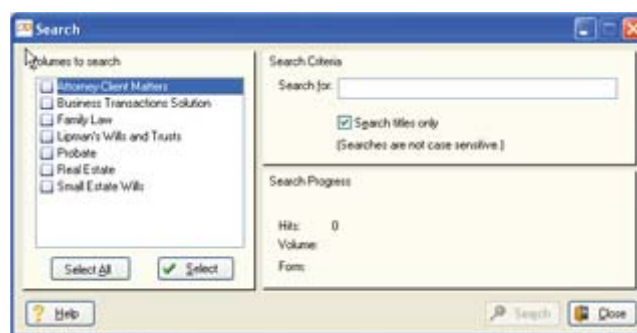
Search

Volumes to search

Attorney Client Matters
Business Transactions Solution
Family Law
Lipman's Wills and Trusts
Probate
Real Estate
Small Estate Wills

Select All
Select

Search Criteria

Search for:

Search titles only

(Searches are not case sensitive.)

Search Progress

Hits: 0
Volume:
Form:

Help

Search
Close